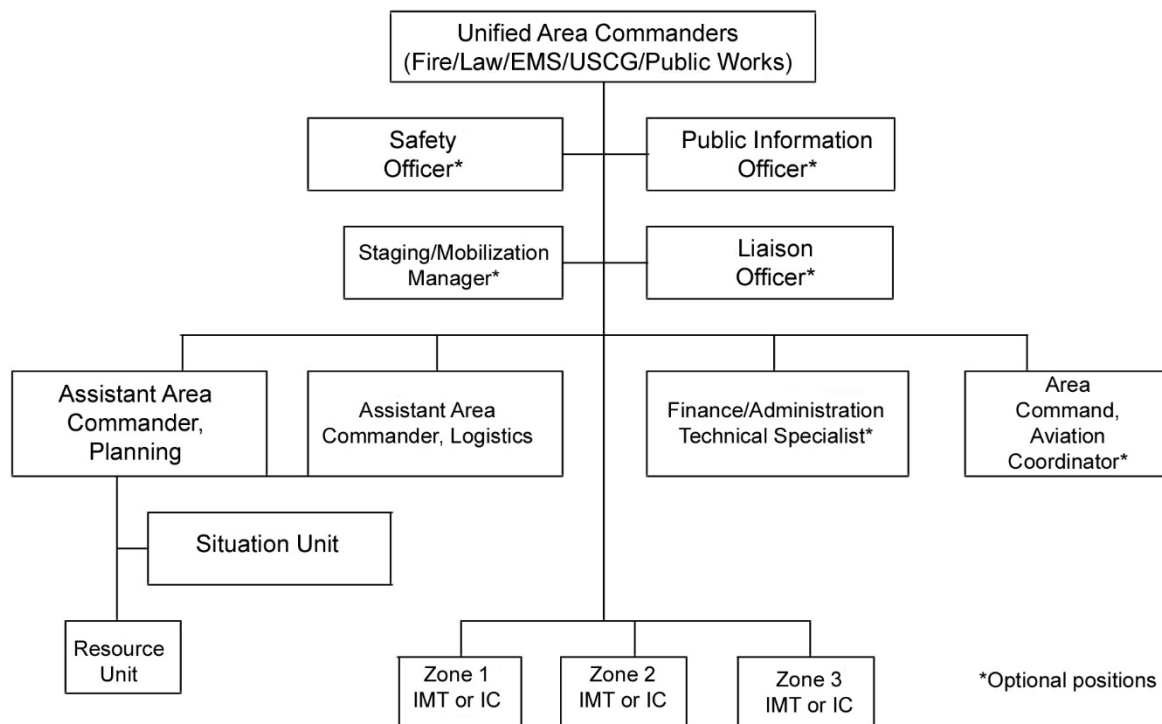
Unified Area Commanders (Fire/Law/EMS/USCG/Public Works)

Safety Officer*

Public Information Officer*

Staging/Mobilization Manager*

Liaison Officer*

Assistant Area Commander, Planning

Assistant Area Commander, Logistics

Finance/Administration Technical Specialist*

Area Command, Aviation Coordinator*

Situation Unit

Resource Unit

Zone 1 IMT or IC

Zone 2 IMT or IC

Zone 3 IMT or IC

*Optional positions